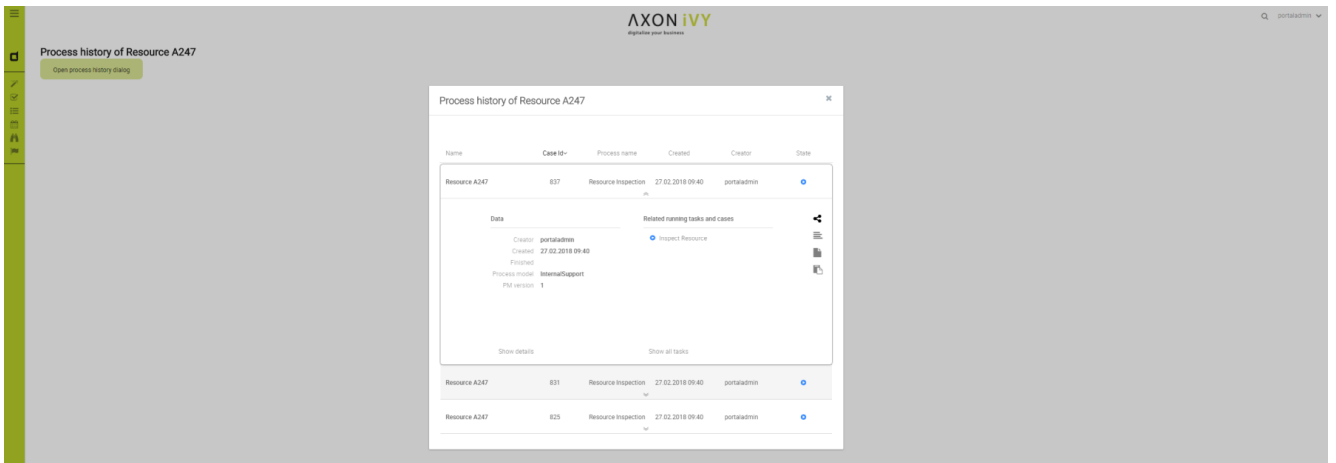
AXON IVY
digitalize your business

portaladmin

Process history of Resource A247

Open process history dialog

Process history of Resource A247

×

| Name | Case Id | Process name | Created | Creator | State |
|---|---|---|---|---|---|
| Resource A247 | 837 | Resource Inspection | 27.02.2018 09:40 | portaladmin | |

Data

Creator portaladmin
Created 27.02.2018 09:40
Finished
Process model InternalSupport
PM version 1

Related running tasks and cases

Inspect Resource

Show details

Show all tasks

| Resource A247 | 831 | Resource Inspection | 27.02.2018 09:40 | portaladmin | |
|---|---|---|---|---|---|
| Resource A247 | 825 | Resource Inspection | 27.02.2018 09:40 | portaladmin | |